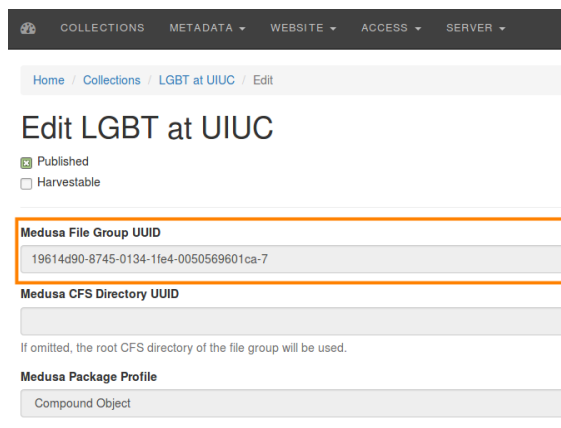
COLLECTIONS METADATA ▾ WEBSITE ▾ ACCESS ▾ SERVER ▾

Home / Collections / LGBT at UIUC / Edit

Edit LGBT at UIUC

Published
Harvestable

Medusa File Group UUID
19614d90-8745-0134-1fe4-0050569601ca-7

Medusa CFS Directory UUID

If omitted, the root CFS directory of the file group will be used.

Medusa Package Profile
Compound Object